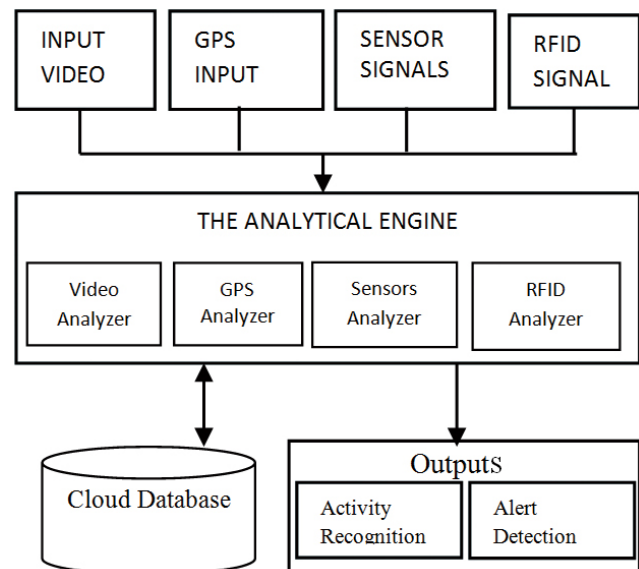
INPUT VIDEO

GPS INPUT

SENSOR SIGNALS

RFID SIGNAL

THE ANALYTICAL ENGINE

Video Analyzer

GPS Analyzer

Sensors Analyzer

RFID Analyzer

Cloud Database

Outputs

Activity Recognition

Alert Detection